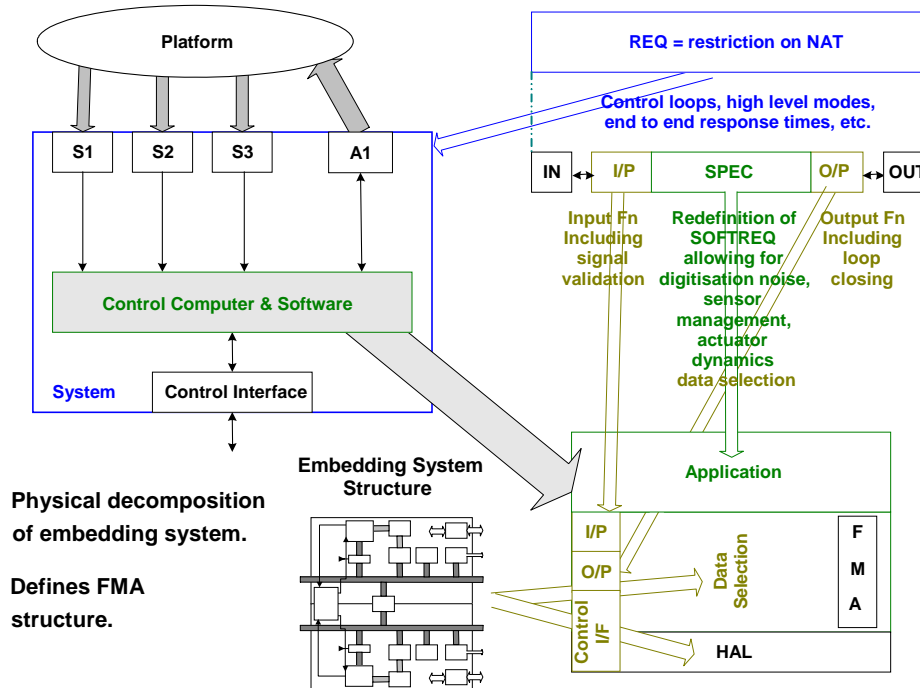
Platform

S1
S2
S3
A1

Control Computer & Software

System
Control Interface

REQ = restriction on NAT

Control loops, high level modes, end to end response times, etc.

IN
I/P
SPEC
O/P
OUT

Input Fn Including signal validation

Redefinition of SOFTREQ allowing for digitisation noise, sensor management, actuator dynamics data selection

Output Fn Including loop closing

Embedding System Structure

Physical decomposition of embedding system.

Defines FMA structure.

Application

I/P
O/P
Control I/F
Data Selection
F
M
A
HAL